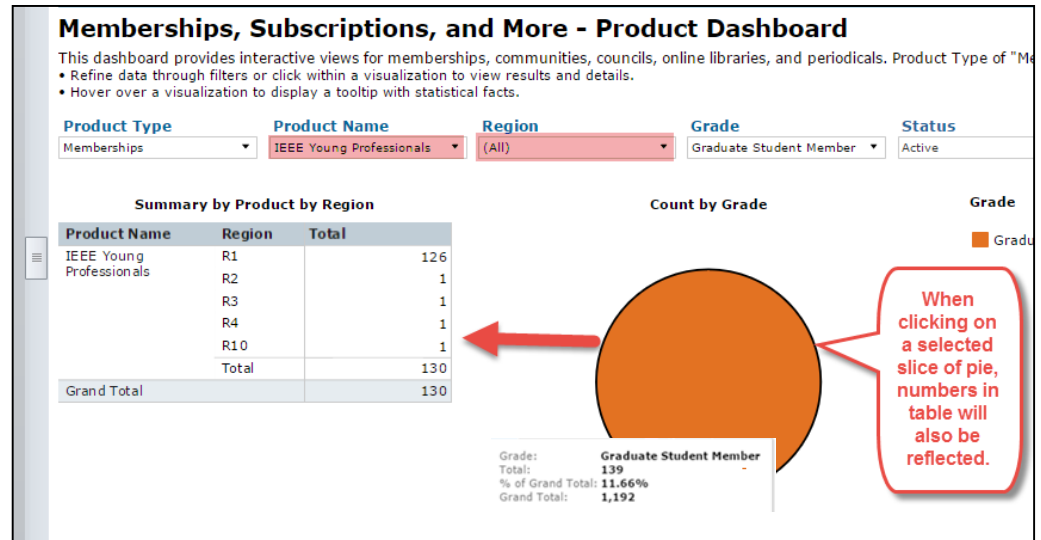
Memberships, Subscriptions, and More - Product Dashboard

This dashboard provides interactive views for memberships, communities, councils, online libraries, and periodicals. Product Type of "Me
• Refine data through filters or click within a visualization to view results and details.
• Hover over a visualization to display a tooltip with statistical facts.

Product Type
Memberships

Product Name
IEEE Young Professionals

Region
(All)

Grade
Graduate Student Member

Status
Active

Summary by Product by Region

| Product Name | Region | Total |
|---|---|---|
| IEEE Young Professionals | R1 | 126 |
| | R2 | 1 |
| | R3 | 1 |
| | R4 | 1 |
| | R10 | 1 |
| | Total | 130 |
| Grand Total | | 130 |

Count by Grade

Grade
Gradu

When clicking on a selected slice of pie, numbers in table will also be reflected.

Grade: Graduate Student Member
Total: 139
% of Grand Total: 11.66%
Grand Total: 1,192